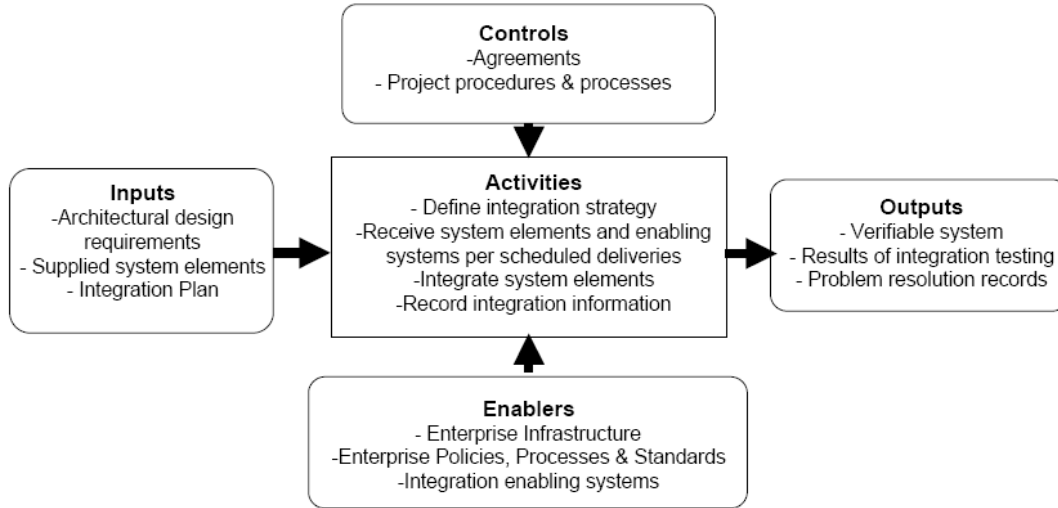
Controls
-Agreements
- Project procedures & processes

Inputs
-Architectural design requirements
- Supplied system elements
- Integration Plan

Activities
- Define integration strategy
-Receive system elements and enabling systems per scheduled deliveries
-Integrate system elements
-Record integration information

Outputs
- Verifiable system
- Results of integration testing
- Problem resolution records

Enablers
- Enterprise Infrastructure
-Enterprise Policies, Processes & Standards
-Integration enabling systems